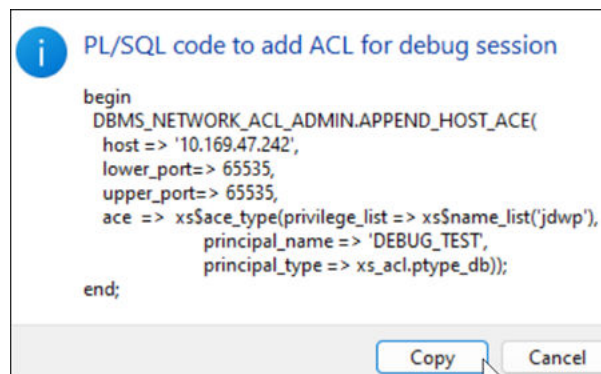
PL/SQL code to add ACL for debug session

begin
DBMS_NETWORK_ACL_ADMIN.APPEND_HOST_ACE(
host => '10.169.47.242',
lower_port=> 65535,
upper_port=> 65535,
ace => xs$ace_type(privilege_list => xs$name_list('jdwp'),
principal_name => 'DEBUG_TEST',
principal_type => xs_acl.ptype_db));
end;

Copy
Cancel